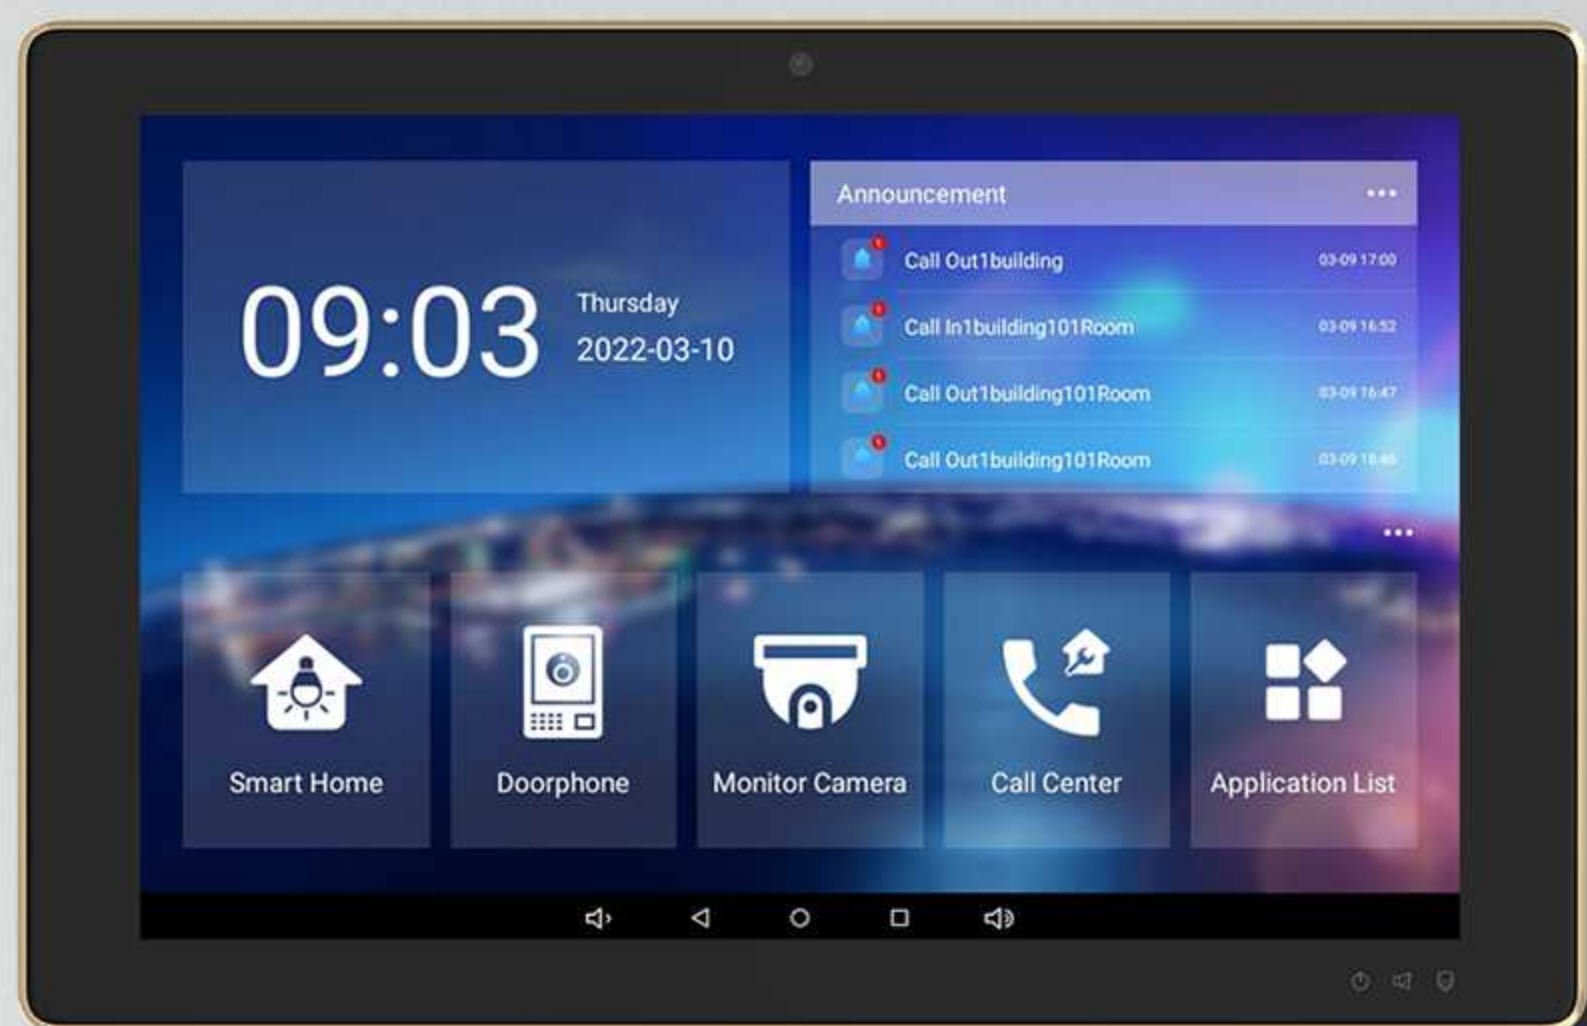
09:03 Thursday 2022-03-10

Announcement

Call Out1building 03-09 17:00

Call In1building101Room 03-09 16:52

Call Out1building101Room 03-09 16:47

Call Out1building101Room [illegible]

Smart Home

Doorphone

Monitor Camera

Call Center

Application List